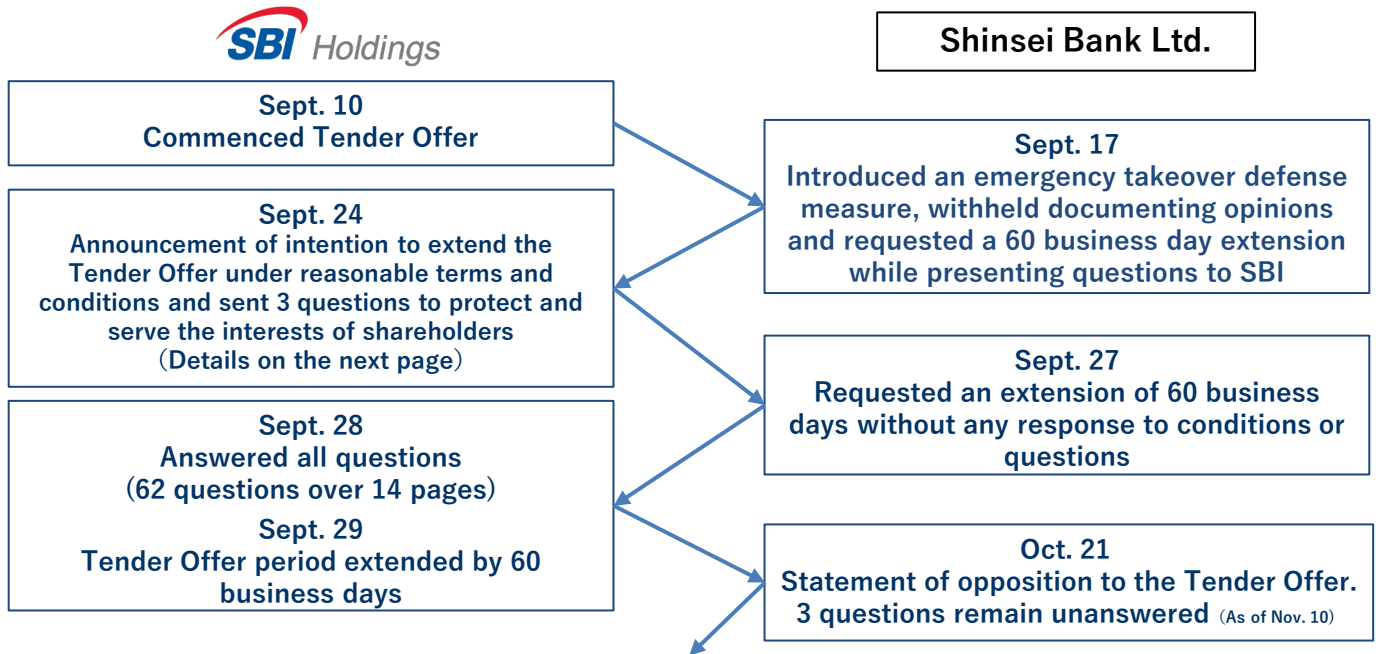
SBI Holdings

Shinsei Bank Ltd.

Sept. 10
Commenced Tender Offer

Sept. 17
Introduced an emergency takeover defense measure, withheld documenting opinions and requested a 60 business day extension while presenting questions to SBI

Sept. 24
Announcement of intention to extend the Tender Offer under reasonable terms and conditions and sent 3 questions to protect and serve the interests of shareholders
(Details on the next page)

Sept. 27
Requested an extension of 60 business days without any response to conditions or questions

Sept. 28
Answered all questions
(62 questions over 14 pages)
Sept. 29
Tender Offer period extended by 60 business days

Oct. 21
Statement of opposition to the Tender Offer.
3 questions remain unanswered (As of Nov. 10)